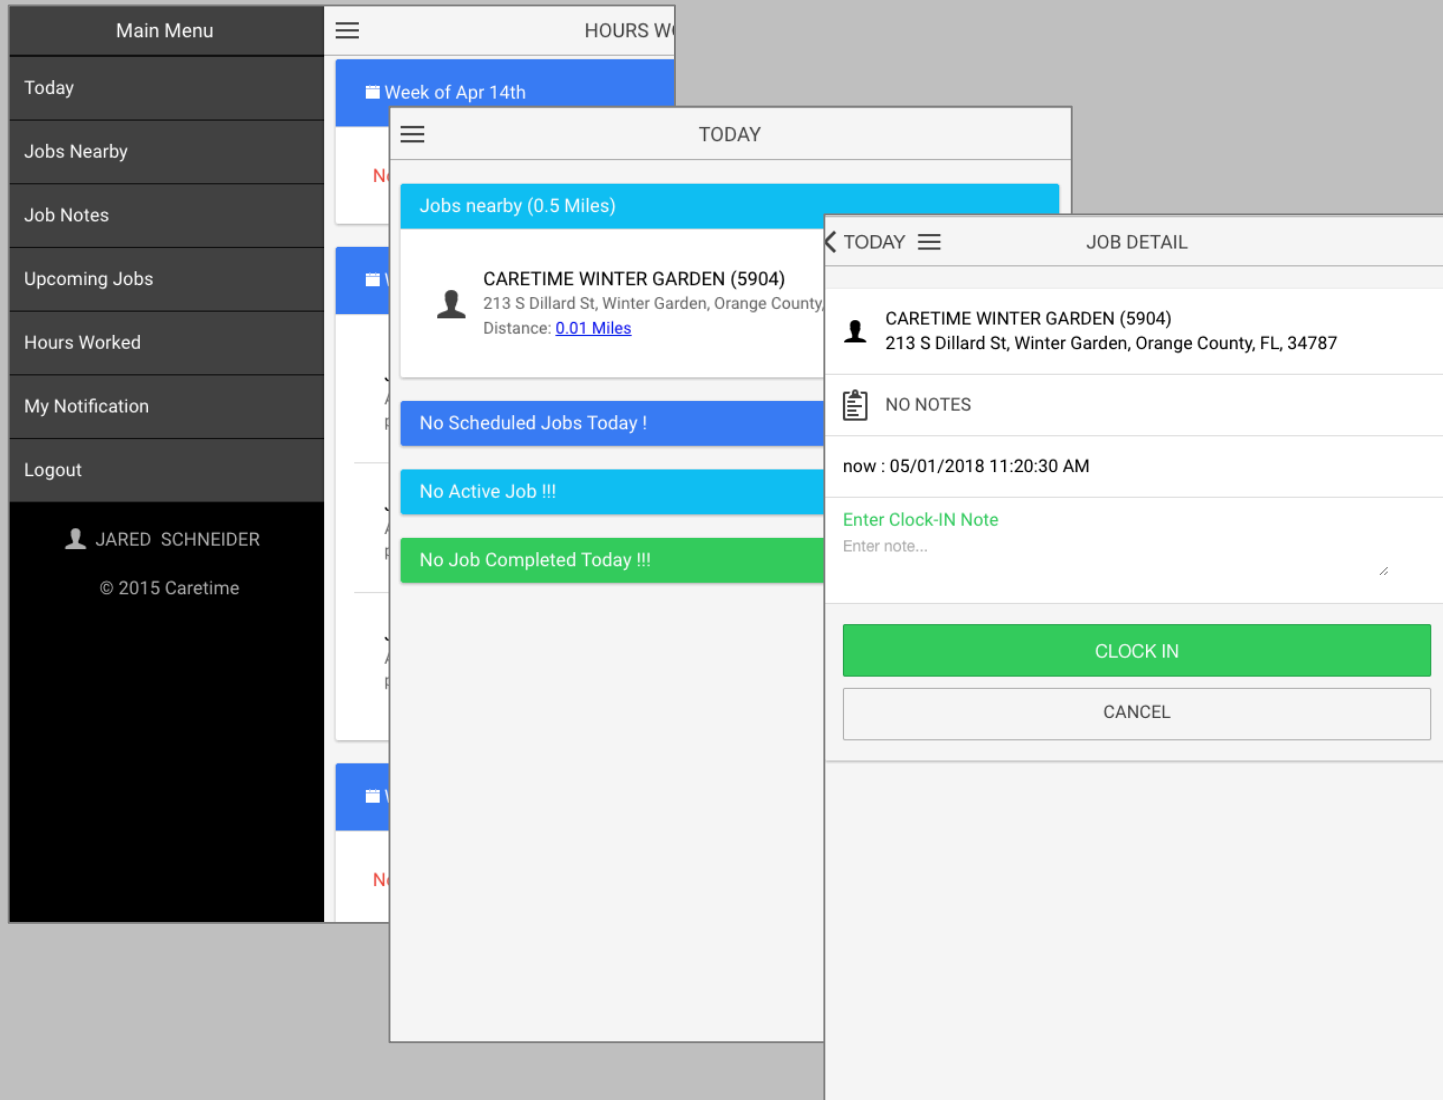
Main Menu

Today

Jobs Nearby

Job Notes

Upcoming Jobs

Hours Worked

My Notification

Logout

JARED SCHNEIDER

© 2015 Caretime

HOURS W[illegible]

Week of Apr 14th

N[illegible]

N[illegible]

TODAY

Jobs nearby (0.5 Miles)

CARETIME WINTER GARDEN (5904)
213 S Dillard St, Winter Garden, Orange County,
Distance: 0.01 Miles

No Scheduled Jobs Today !

No Active Job !!!

No Job Completed Today !!!

TODAY

JOB DETAIL

CARETIME WINTER GARDEN (5904)
213 S Dillard St, Winter Garden, Orange County, FL, 34787

NO NOTES

now : 05/01/2018 11:20:30 AM

Enter Clock-IN Note

Enter note...

CLOCK IN

CANCEL